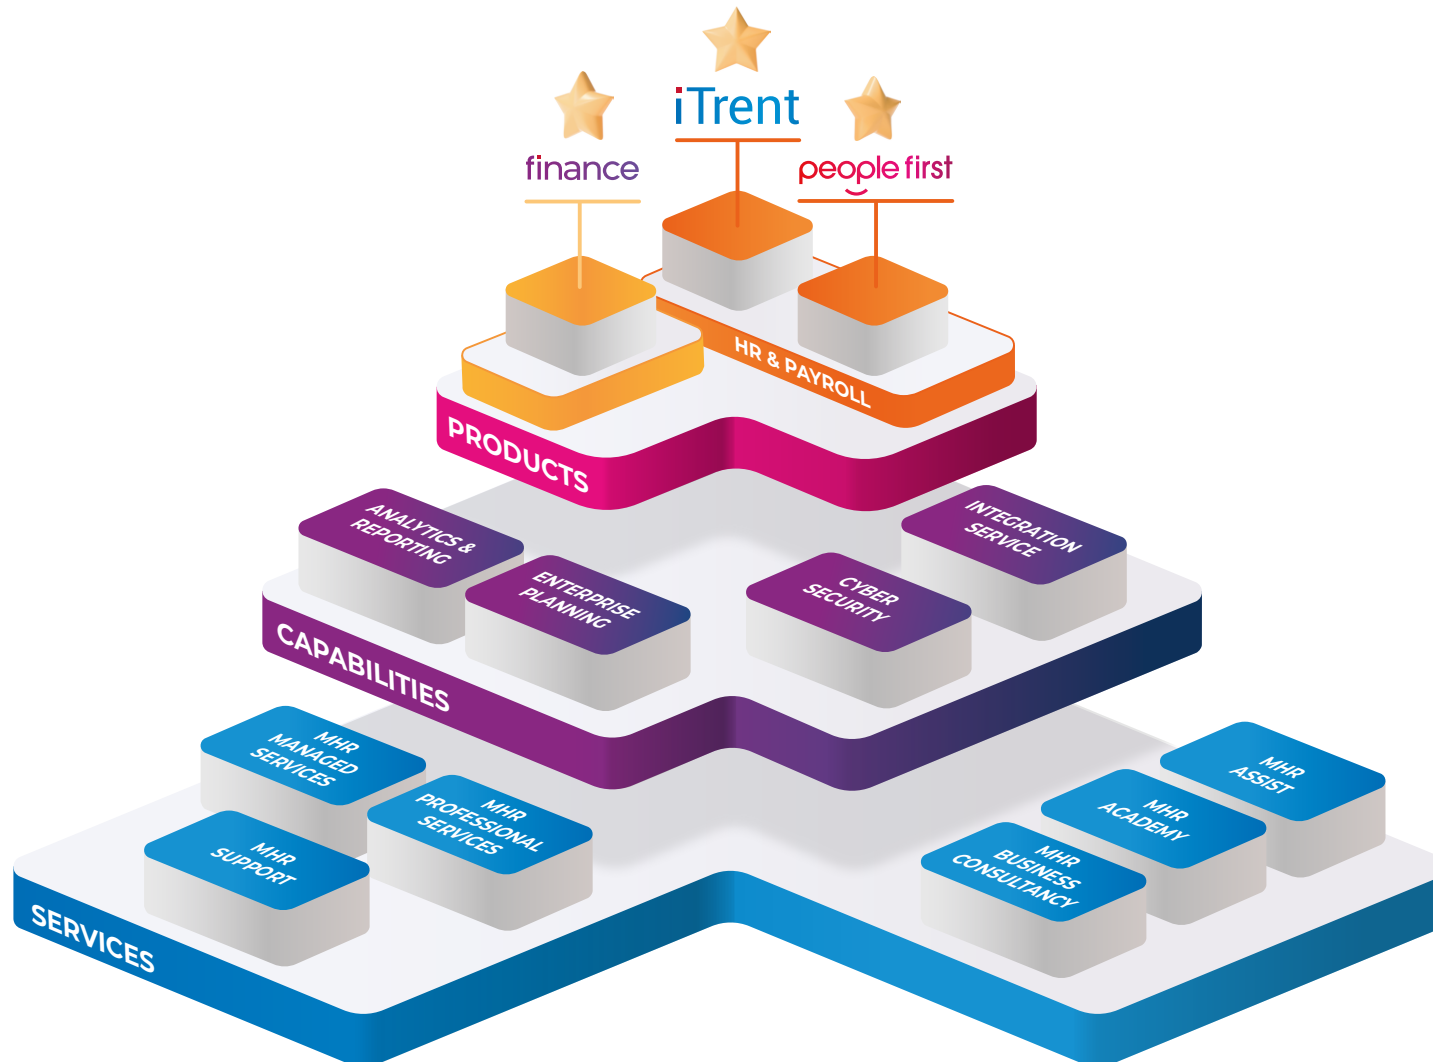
iTrent

finance

people first

HR & PAYROLL

PRODUCTS

ANALYTICS & REPORTING

ENTERPRISE PLANNING

CYBER SECURITY

INTEGRATION SERVICE

CAPABILITIES

MHR MANAGED SERVICES

MHR PROFESSIONAL SERVICES

MHR SUPPORT

MHR ASSIST

MHR ACADEMY

MHR BUSINESS CONSULTANCY

SERVICES